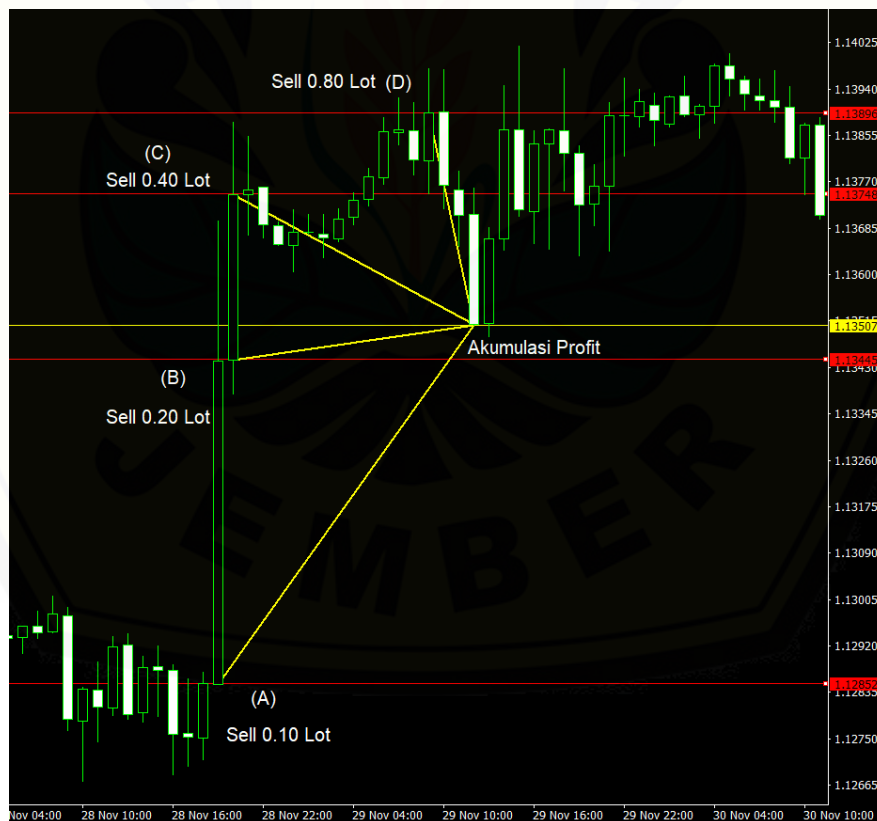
Sell 0.80 Lot (D)

(C)
Sell 0.40 Lot

Akumulasi Profit

(B)

Sell 0.20 Lot

(A)

Sell 0.10 Lot

1.14025
1.13940
1.13896
1.13855
1.13770
1.13748
1.13685
1.13600
1.13507
1.13445
1.13345
1.13260
1.13175
1.13090
1.13005
1.12920
1.12852
1.12835
1.12750
1.12665

Nov 04:00
28 Nov 10:00
28 Nov 16:00
28 Nov 22:00
29 Nov 04:00
29 Nov 10:00
29 Nov 16:00
29 Nov 22:00
30 Nov 04:00
30 Nov 10:00